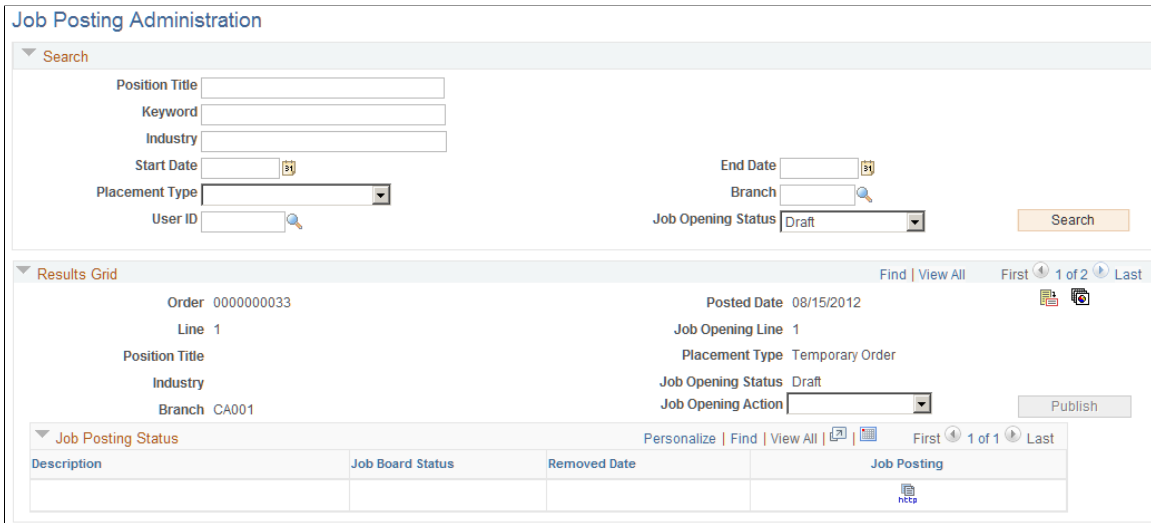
Job Posting Administration

Search

Position Title

Keyword

Industry

Start Date

End Date

Placement Type

Branch

User ID

Job Opening Status Draft

Search

Results Grid

Find | View All First 1 of 2 Last

Order 0000000033

Posted Date 08/15/2012

Line 1

Job Opening Line 1

Position Title

Placement Type Temporary Order

Industry

Job Opening Status Draft

Branch CA001

Job Opening Action

Publish

Job Posting Status

Personalize | Find | View All | First 1 of 1 Last

| Description | Job Board Status | Removed Date | Job Posting |
|---|---|---|---|
| | | | http |